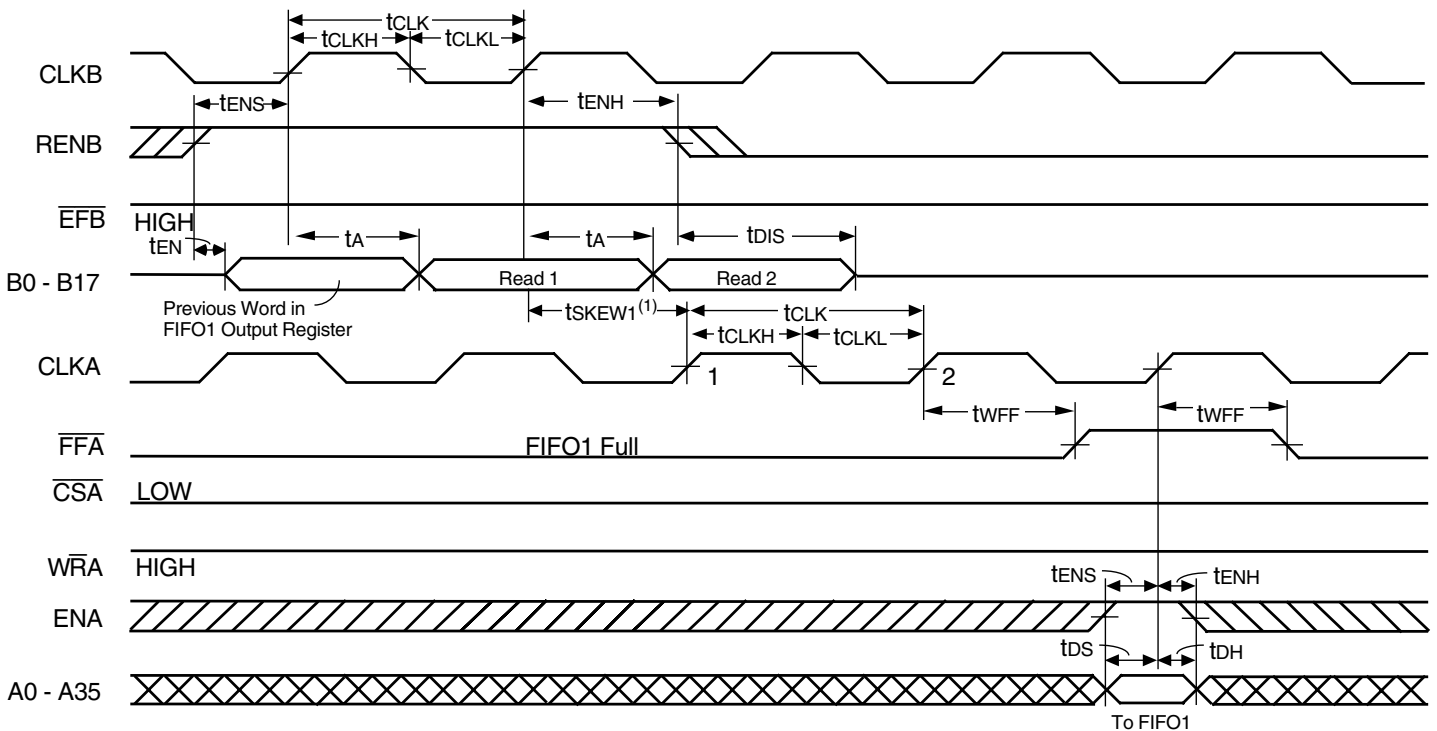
tCLK
tCLKH
tCLKL
CLKB
tENS
tENH
RENB
$\overline{EFB}$
HIGH
tEN
tA
tA
tDIS
B0 - B17
Read 1
Read 2
Previous Word in FIFO1 Output Register
tSKEW1$^{(1)}$
tCLK
tCLKH
tCLKL
CLKA
1
2
tWFF
tWFF
$\overline{FFA}$
FIFO1 Full
$\overline{CSA}$
LOW
W$\overline{R}$A
HIGH
tENS
tENH
ENA
tDS
tDH
A0 - A35
To FIFO1